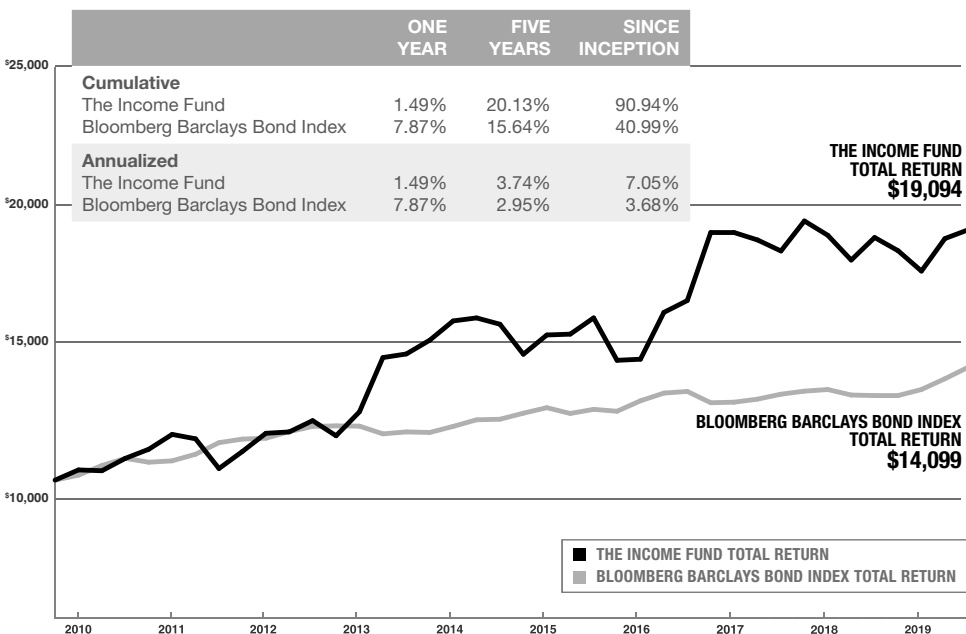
| | ONE YEAR | FIVE YEARS | SINCE INCEPTION |
|---|---|---|---|
| **Cumulative** | | | |
| The Income Fund | 1.49% | 20.13% | 90.94% |
| Bloomberg Barclays Bond Index | 7.87% | 15.64% | 40.99% |
| **Annualized** | | | |
| The Income Fund | 1.49% | 3.74% | 7.05% |
| Bloomberg Barclays Bond Index | 7.87% | 2.95% | 3.68% |

$25,000
$20,000
$15,000
$10,000

THE INCOME FUND TOTAL RETURN $19,094

BLOOMBERG BARCLAYS BOND INDEX TOTAL RETURN $14,099

THE INCOME FUND TOTAL RETURN
BLOOMBERG BARCLAYS BOND INDEX TOTAL RETURN

2010 2011 2012 2013 2014 2015 2016 2017 2018 2019